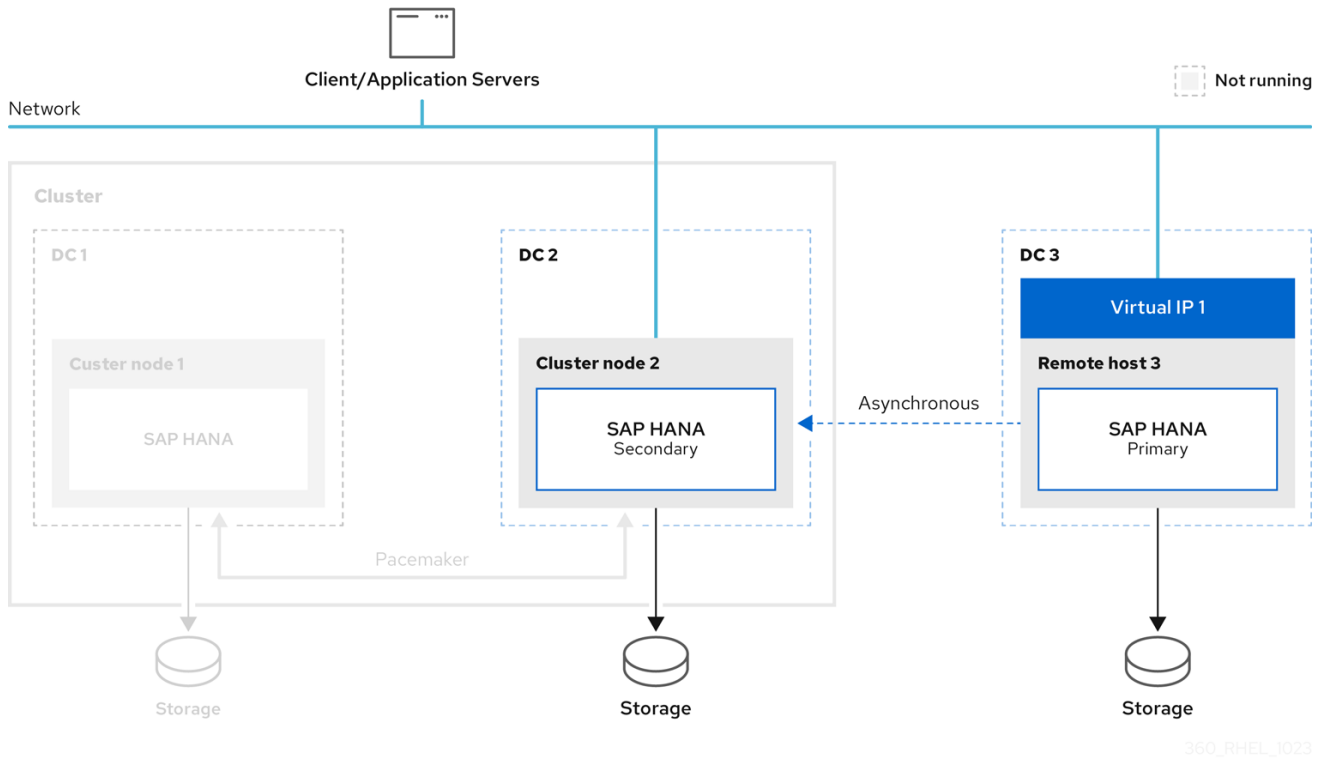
Client/Application Servers

Not running

Network

Cluster

DC 1

Custer node 1

SAP HANA

DC 2

Cluster node 2

SAP HANA
Secondary

Asynchronous

DC 3

Virtual IP 1

Remote host 3

SAP HANA
Primary

Pacemaker

Storage

Storage

Storage

360_RHEL_1023